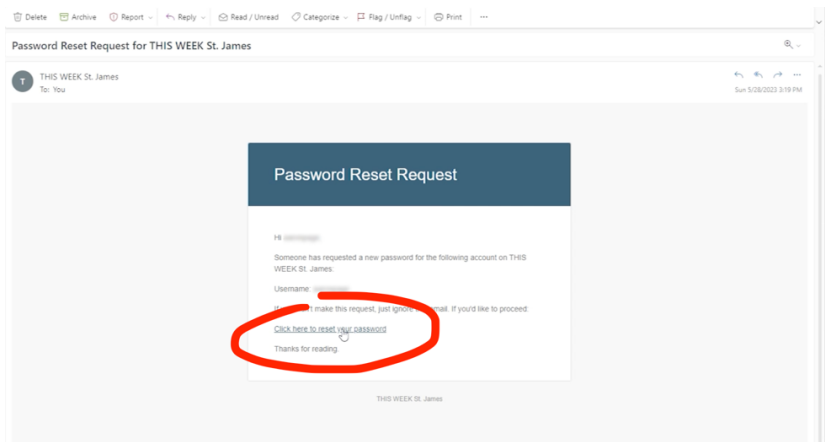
Delete Archive Report Reply Read / Unread Categorize Flag / Unflag Print ...

Password Reset Request for THIS WEEK St. James

T THIS WEEK St. James
To: You

Sun 5/28/2023 3:19 PM

Password Reset Request

Hi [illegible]

Someone has requested a new password for the following account on THIS WEEK St. James:

Username: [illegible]

If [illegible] make this request, just ignore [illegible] mail. If you'd like to proceed:

Click here to reset your password

Thanks for reading.

THIS WEEK St. James